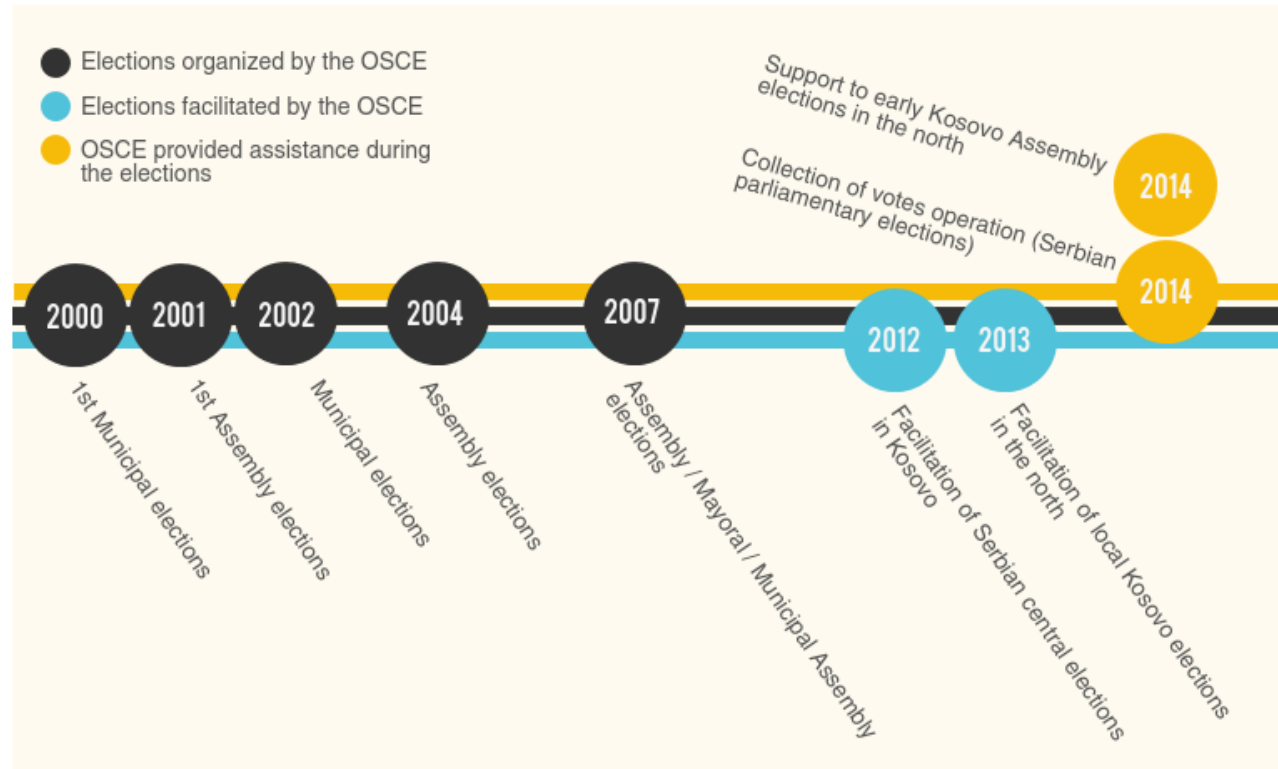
Elections organized by the OSCE
Elections facilitated by the OSCE
OSCE provided assistance during the elections

Support to early Kosovo Assembly elections in the north
2014
Collection of votes operation (Serbian parliamentary elections)
2014

2000
1st Municipal elections

2001
1st Assembly elections

2002
Municipal elections

2004
Assembly elections

2007
Assembly / Mayoral / Municipal Assembly elections

2012
Facilitation of Serbian central elections in Kosovo

2013
Facilitation of local Kosovo elections in the north